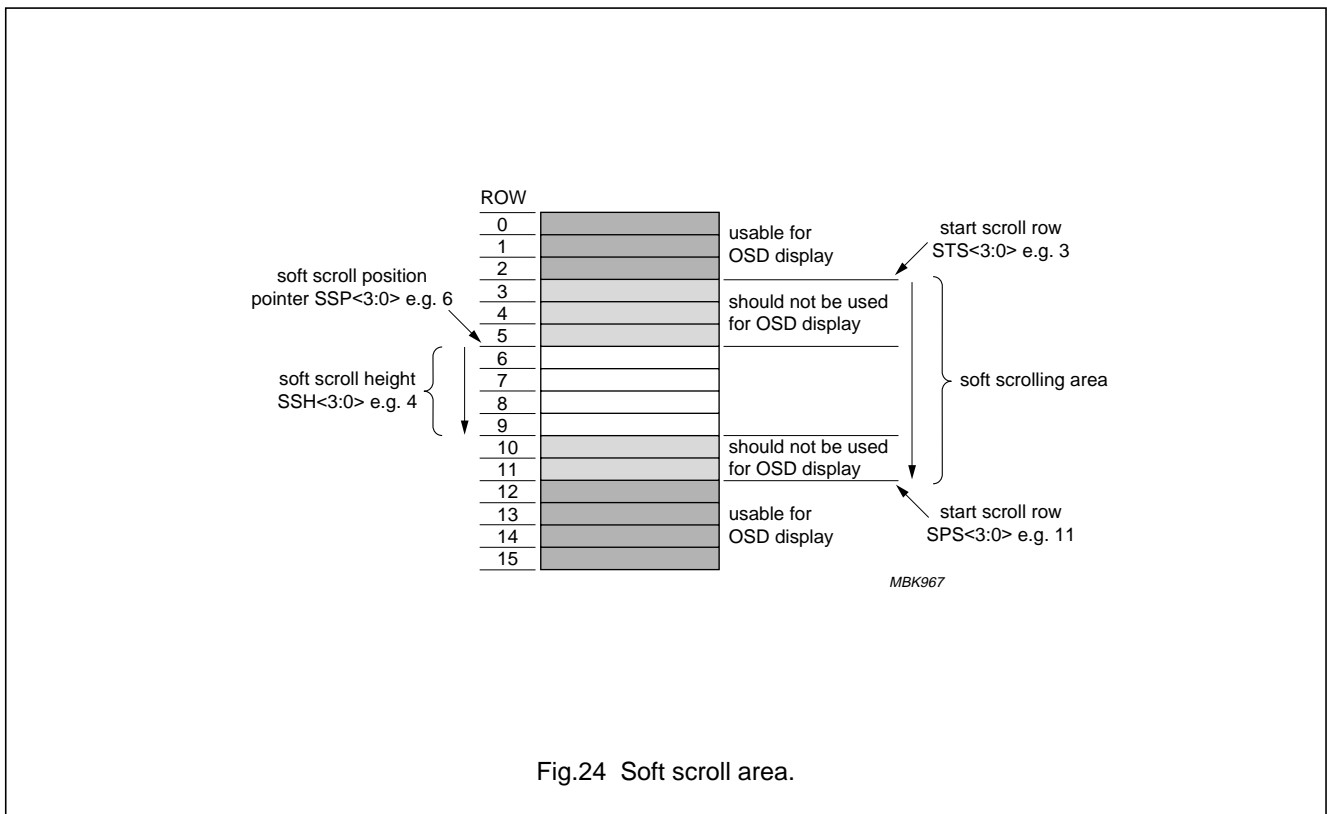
ROW

0
1
2
3
4
5
6
7
8
9
10
11
12
13
14
15

soft scroll position pointer SSP<3:0> e.g. 6

soft scroll height SSH<3:0> e.g. 4

usable for OSD display

should not be used for OSD display

should not be used for OSD display

usable for OSD display

start scroll row STS<3:0> e.g. 3

soft scrolling area

start scroll row SPS<3:0> e.g. 11

MBK967

Fig.24 Soft scroll area.